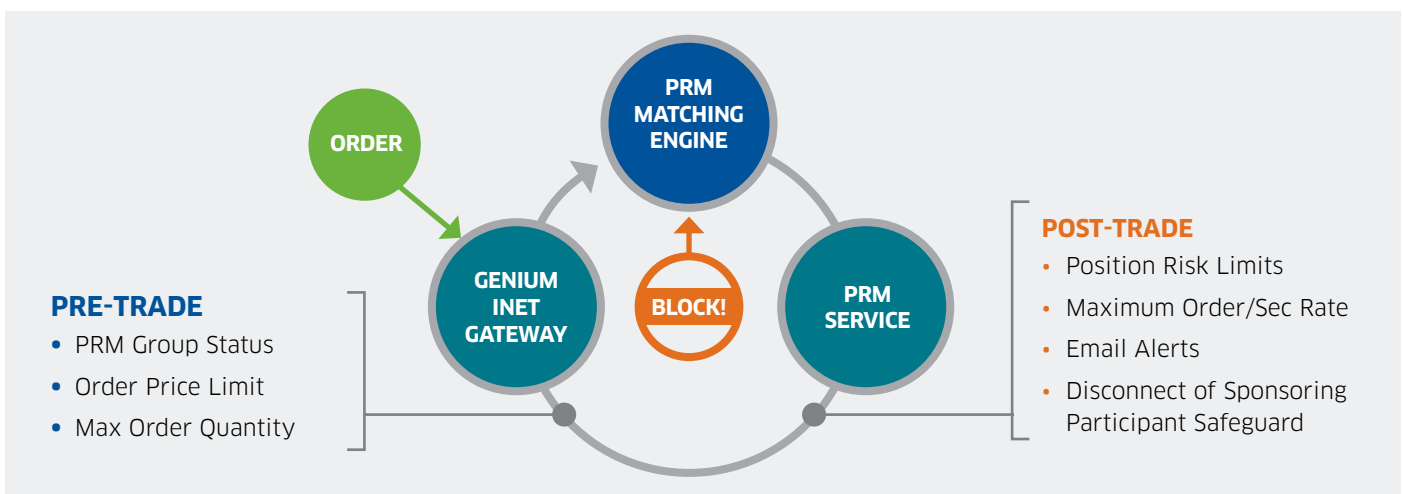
ORDER

PRM MATCHING ENGINE

GENIUM INET GATEWAY

BLOCK!

PRM SERVICE

PRE-TRADE
• PRM Group Status
• Order Price Limit
• Max Order Quantity

POST-TRADE
• Position Risk Limits
• Maximum Order/Sec Rate
• Email Alerts
• Disconnect of Sponsoring Participant Safeguard